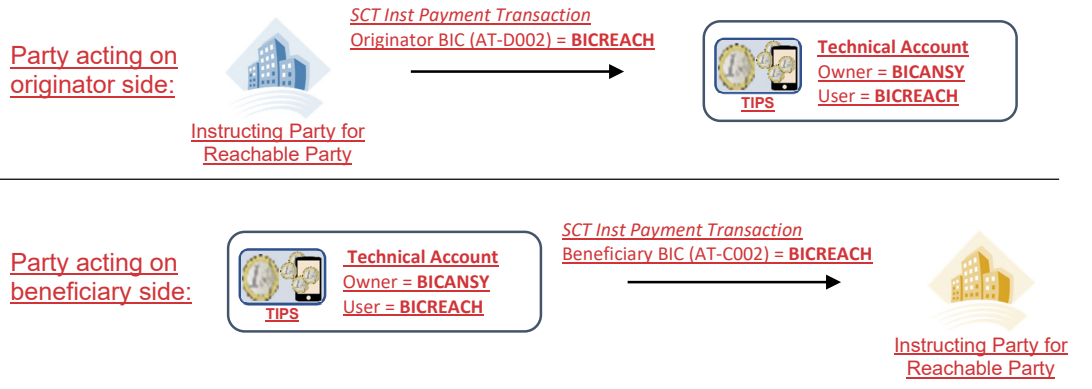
Party acting on originator side:

SCT Inst Payment Transaction
Originator BIC (AT-D002) = **BICREACH**

Instructing Party for Reachable Party

TIPS

**Technical Account**
Owner = **BICANSY**
User = **BICREACH**

Party acting on beneficiary side:

TIPS

**Technical Account**
Owner = **BICANSY**
User = **BICREACH**

SCT Inst Payment Transaction
Beneficiary BIC (AT-C002) = **BICREACH**

Instructing Party for Reachable Party